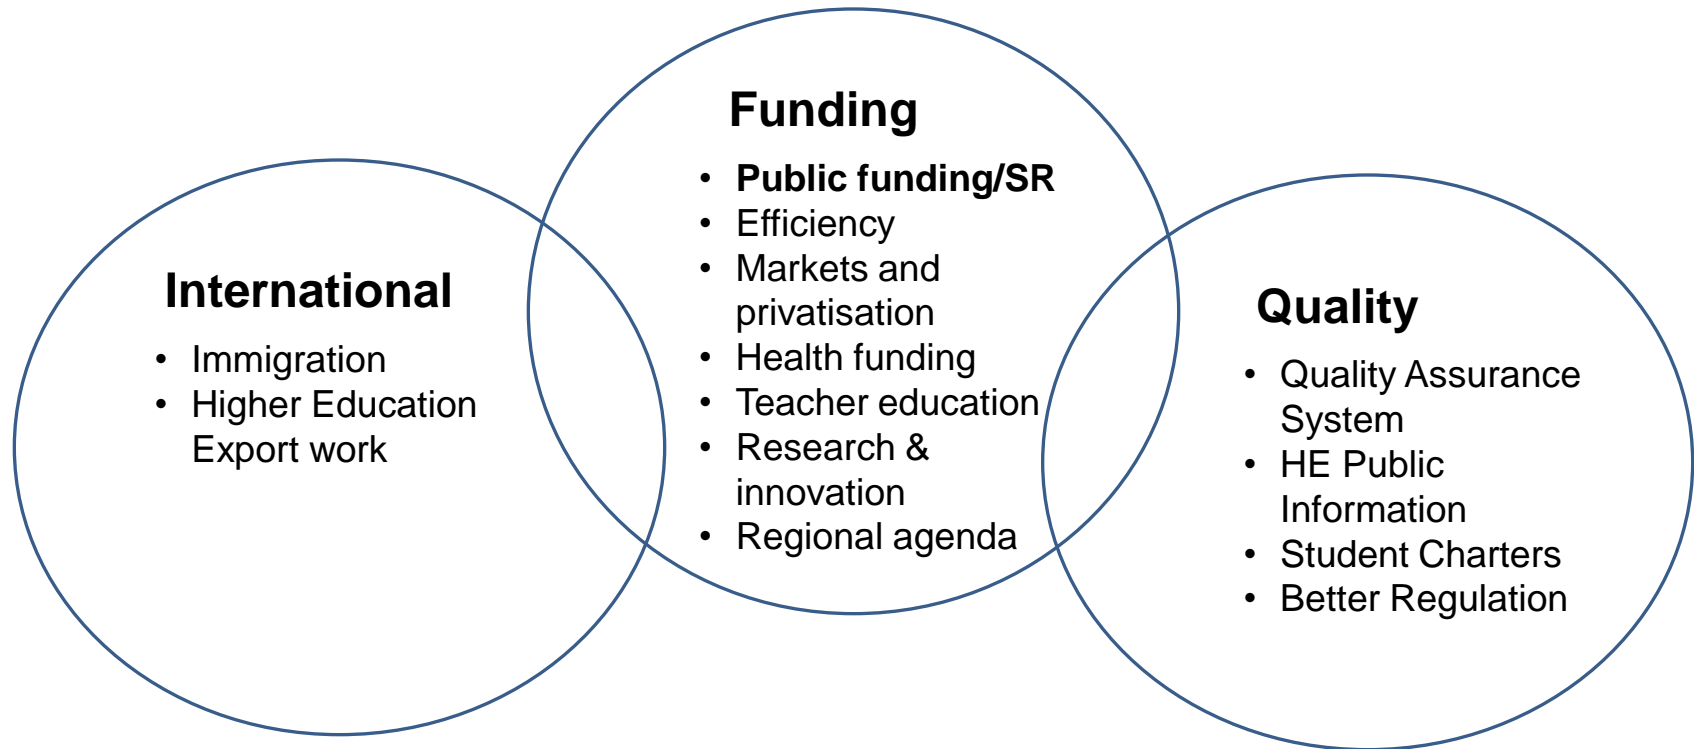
International

- Immigration
- Higher Education Export work

Funding

- Public funding/SR
- Efficiency
- Markets and privatisation
- Health funding
- Teacher education
- Research & innovation
- Regional agenda

Quality

- Quality Assurance System
- HE Public Information
- Student Charters
- Better Regulation